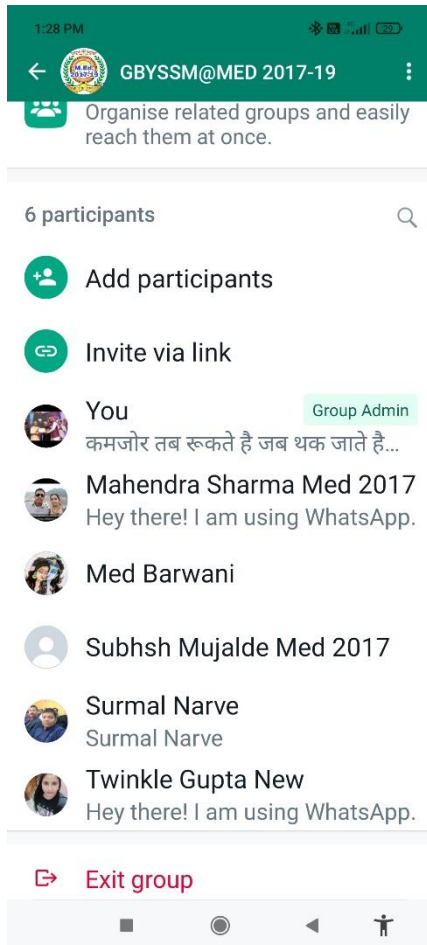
1:28 PM

GBYSSM@MED 2017-19

Organise related groups and easily reach them at once.

6 participants

Add participants

Invite via link

You
Group Admin
कमजोर तब रूकते है जब थक जाते है...

Mahendra Sharma Med 2017
Hey there! I am using WhatsApp.

Med Barwani

Subhsh Mujalde Med 2017

Surmal Narve
Surmal Narve

Twinkle Gupta New
Hey there! I am using WhatsApp.

Exit group